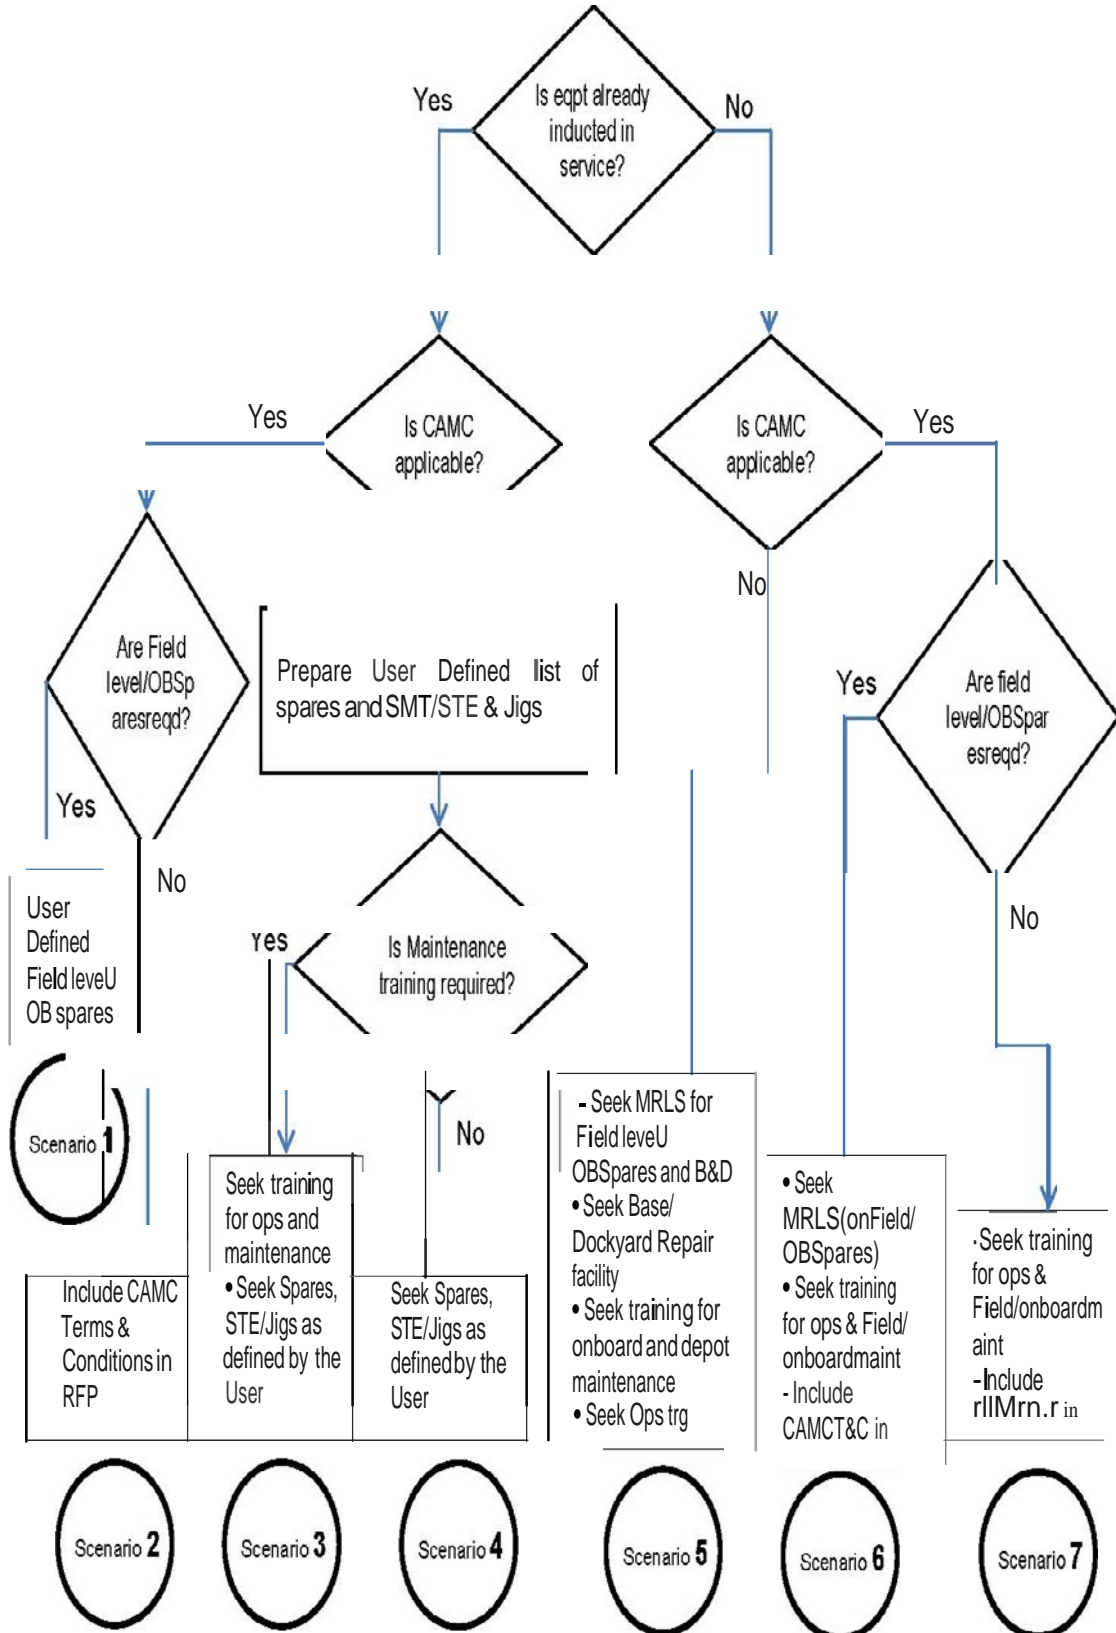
Yes
Is eqpt already inducted in service?
No

Yes
Is CAMC applicable?

Is CAMC applicable?
Yes

No

Are Field level/OBSp aresreqd?

Prepare User Defined list of spares and SMT/STE & Jigs

Yes
Are field level/OBSpar esreqd?

Yes

No

No

User Defined Field leveU OB spares

Yes
Is Maintenance training required?

Scenario 1

No

Seek training for ops and maintenance
• Seek Spares, STE/Jigs as defined by the User

- Seek MRLS for Field leveU OBSpares and B&D
• Seek Base/ Dockyard Repair facility
• Seek training for onboard and depot maintenance
• Seek Ops trg

• Seek MRLS(onField/ OBSpares)
• Seek training for ops & Field/ onboardmaint
- Include CAMCT&C in

·Seek training for ops & Field/onboardmaint
-Include rIlMrn.r in

Include CAMC Terms & Conditions in RFP

Seek Spares, STE/Jigs as defined by the User

Scenario 2
Scenario 3
Scenario 4
Scenario 5
Scenario 6
Scenario 7